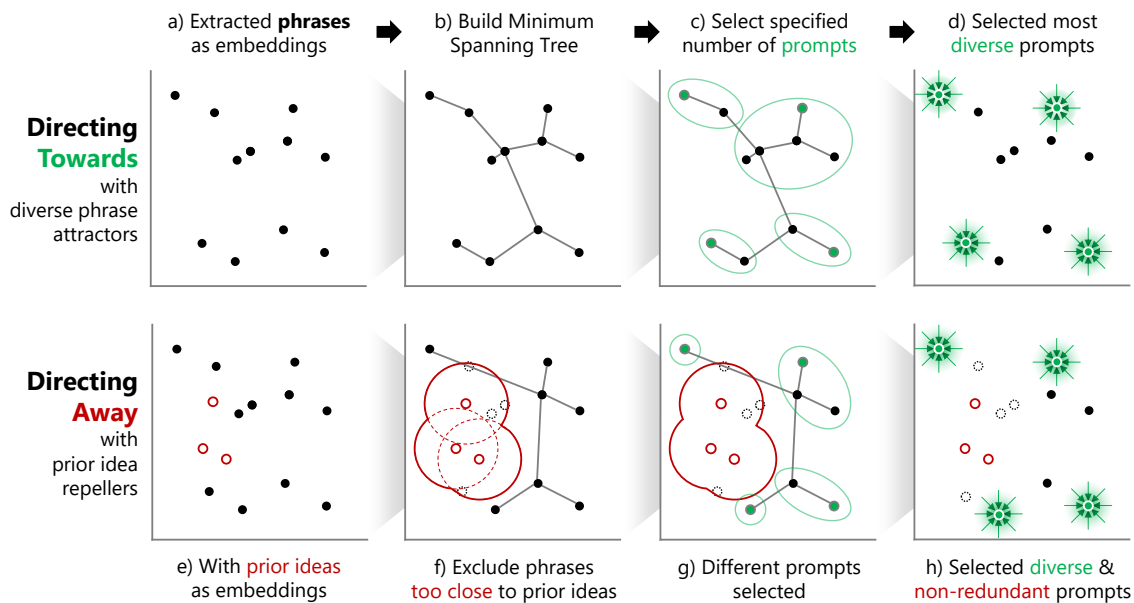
a) Extracted **phrases** as embeddings

b) Build Minimum Spanning Tree

c) Select specified number of prompts

d) Selected most diverse prompts

**Directing Towards** with diverse phrase attractors

**Directing Away** with prior idea repellers

e) With prior ideas as embeddings

f) Exclude phrases too close to prior ideas

g) Different prompts selected

h) Selected diverse & non-redundant prompts